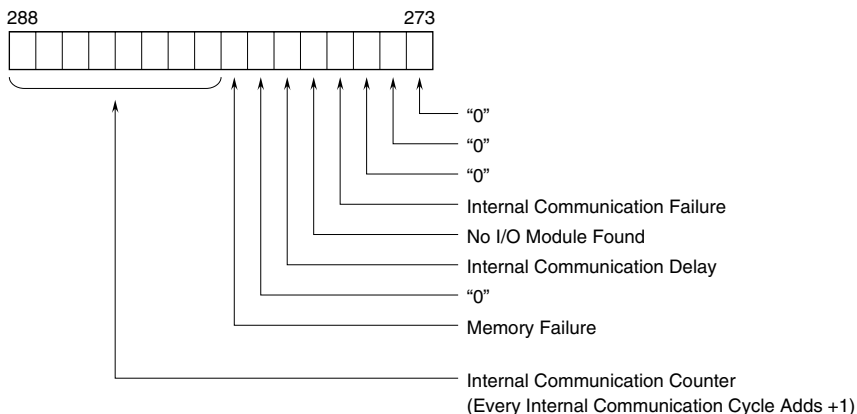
288

273

“0”

“0”

“0”

Internal Communication Failure

No I/O Module Found

Internal Communication Delay

“0”

Memory Failure

Internal Communication Counter
(Every Internal Communication Cycle Adds +1)